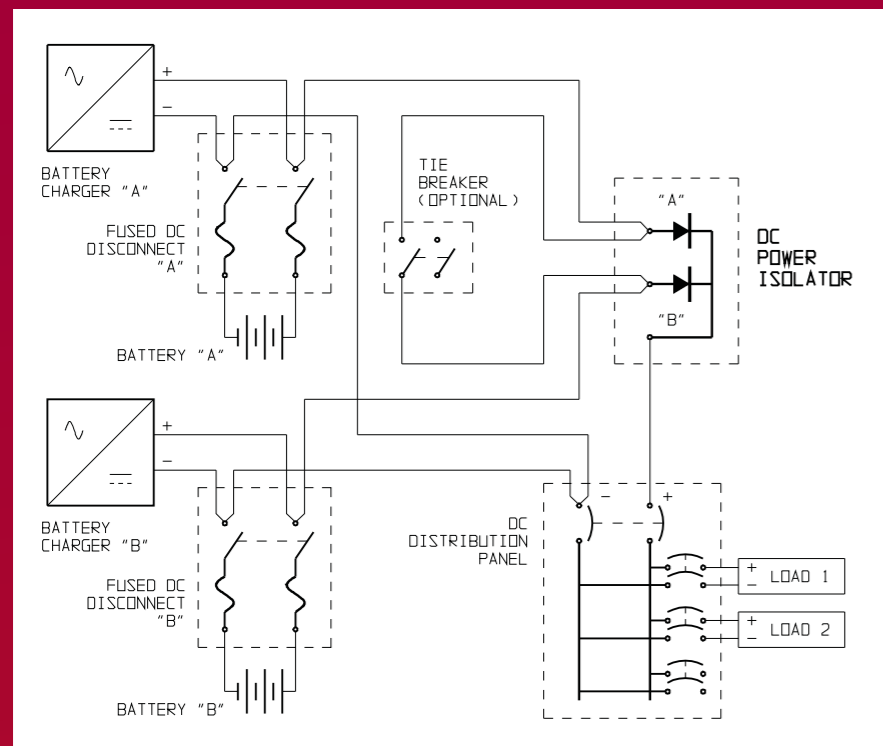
~
---
+
−
BATTERY CHARGER "A"

FUSED DC DISCONNECT "A"

BATTERY "A"

TIE BREAKER (OPTIONAL)

"A"

"B"

DC POWER ISOLATOR

~
---
+
−
BATTERY CHARGER "B"

FUSED DC DISCONNECT "B"

BATTERY "B"

DC DISTRIBUTION PANEL

−
+

+
−
LOAD 1

+
−
LOAD 2